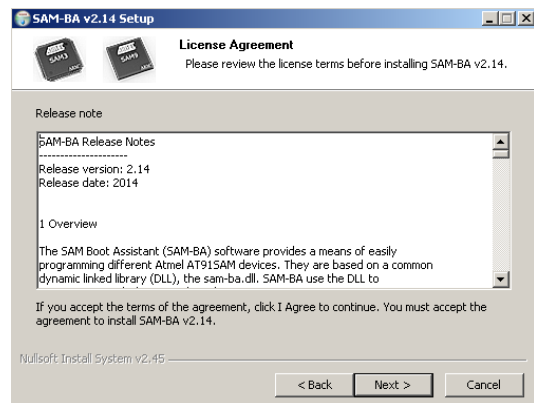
SAM-BA v2.14 Setup

SAM3 SAM9

License Agreement
Please review the license terms before installing SAM-BA v2.14.

Release note

SAM-BA Release Notes
---------------------
Release version: 2.14
Release date: 2014

1 Overview

The SAM Boot Assistant (SAM-BA) software provides a means of easily programming different Atmel AT91SAM devices. They are based on a common dynamic linked library (DLL), the sam-ba.dll. SAM-BA use the DLL to

If you accept the terms of the agreement, click I Agree to continue. You must accept the agreement to install SAM-BA v2.14.

Nullsoft Install System v2.45

< Back Next > Cancel